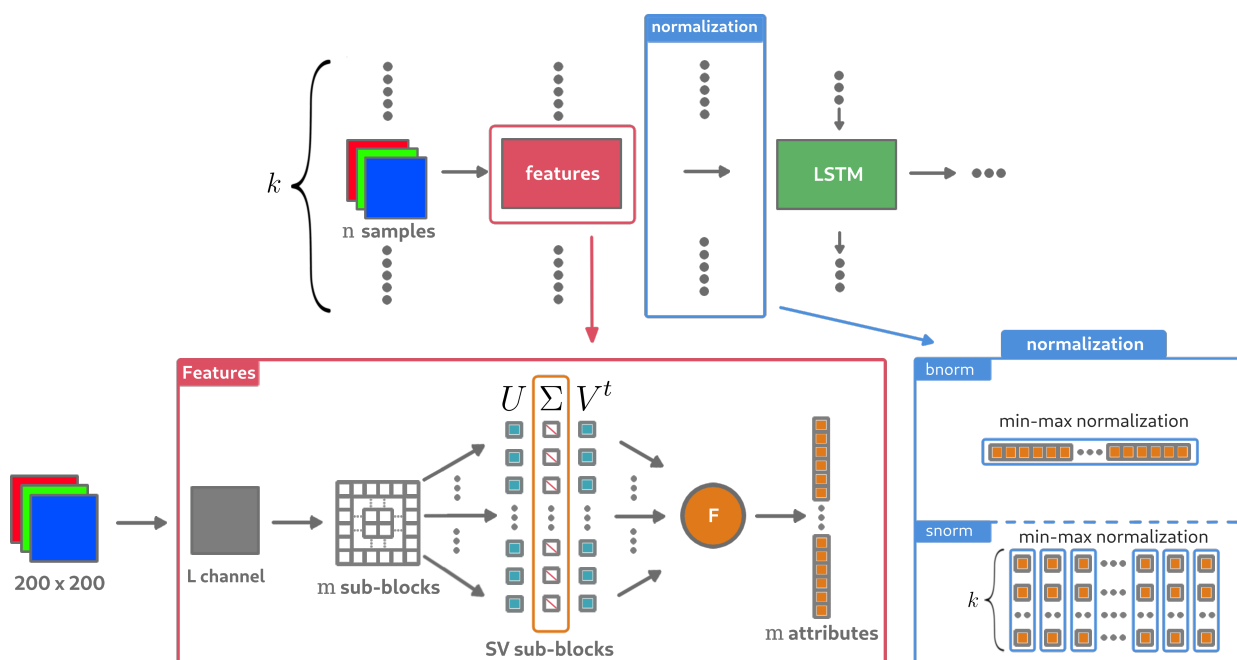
normalization

$k$

n samples

features

LSTM

normalization

Features

$U$ $\Sigma$ $V^t$

bnorm

min-max normalization

200 x 200

L channel

m sub-blocks

F

snorm

min-max normalization

$k$

SV sub-blocks

m attributes